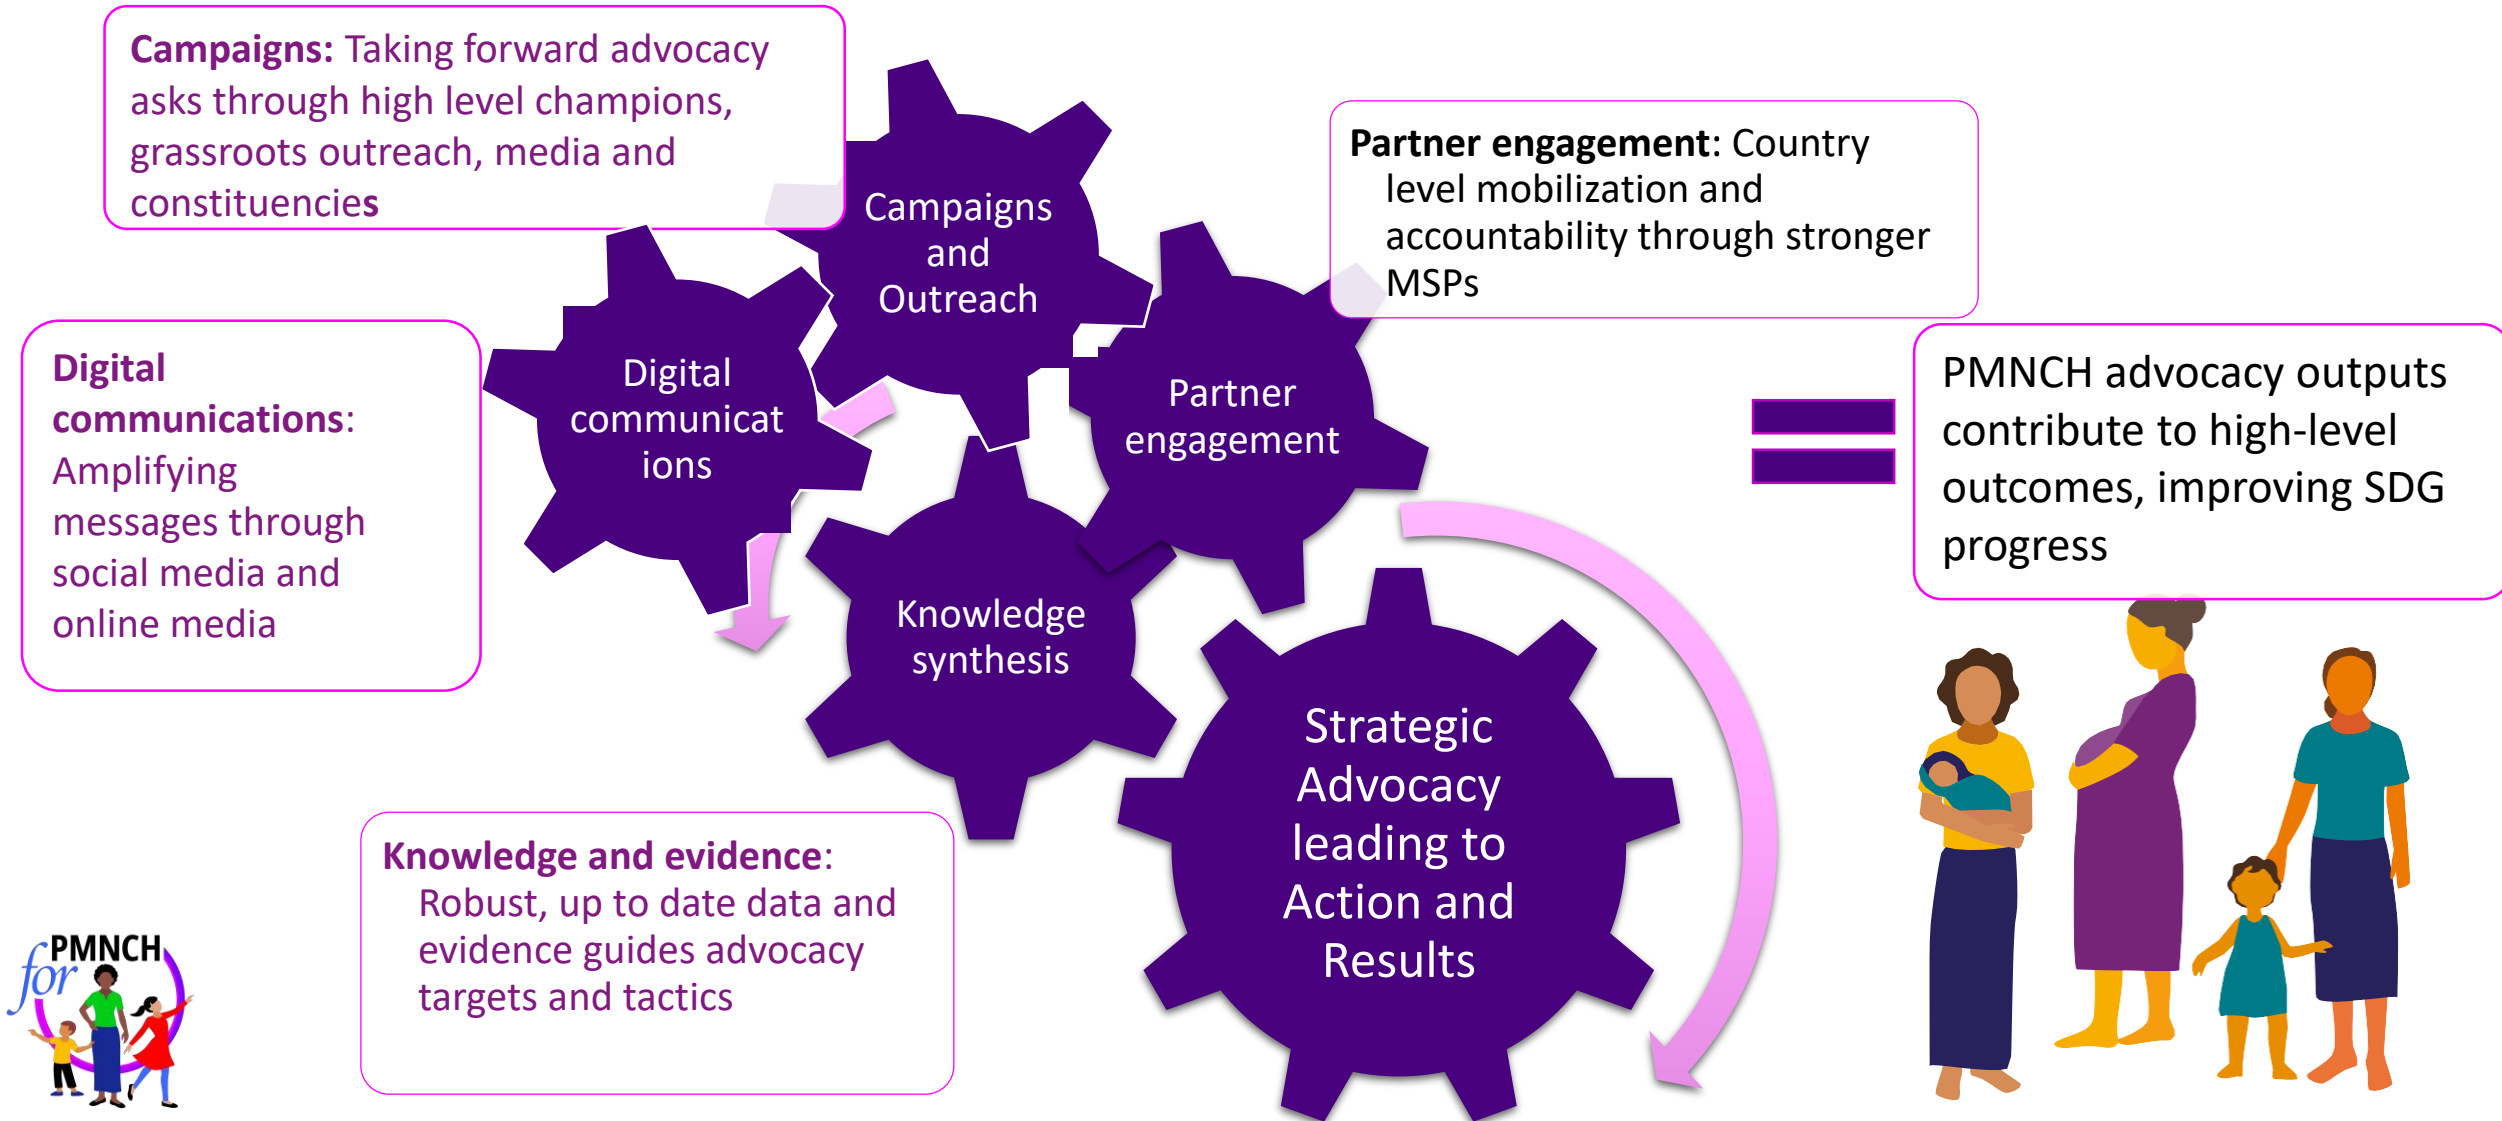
Campaigns: Taking forward advocacy asks through high level champions, grassroots outreach, media and constituencies

Campaigns and Outreach

Partner engagement: Country level mobilization and accountability through stronger MSPs

Digital communications: Amplifying messages through social media and online media

Digital communicat ions

Partner engagement

PMNCH advocacy outputs contribute to high-level outcomes, improving SDG progress

Knowledge synthesis

Strategic Advocacy leading to Action and Results

Knowledge and evidence: Robust, up to date data and evidence guides advocacy targets and tactics

PMNCH for